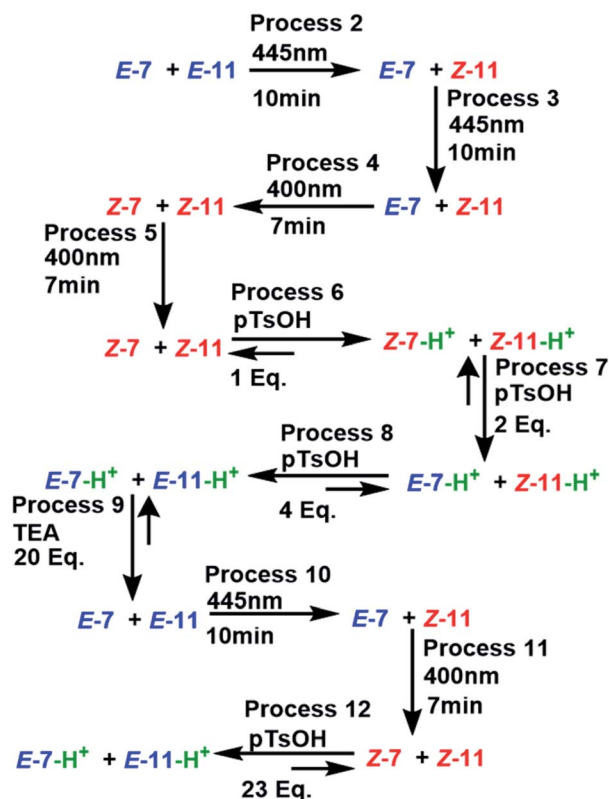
Process 2
445nm
10min

*E*-7 + *E*-11 → *E*-7 + *Z*-11

Process 3
445nm
10min

*E*-7 + *Z*-11

Process 4
400nm
7min

*Z*-7 + *Z*-11

Process 5
400nm
7min

*Z*-7 + *Z*-11

Process 6
pTsOH
1 Eq.

*Z*-7-H$^+$ + *Z*-11-H$^+$

Process 7
pTsOH
2 Eq.

*E*-7-H$^+$ + *Z*-11-H$^+$

Process 8
pTsOH
4 Eq.

*E*-7-H$^+$ + *E*-11-H$^+$

Process 9
TEA
20 Eq.

*E*-7 + *E*-11

Process 10
445nm
10min

*E*-7 + *Z*-11

Process 11
400nm
7min

*Z*-7 + *Z*-11

Process 12
pTsOH
23 Eq.

*E*-7-H$^+$ + *E*-11-H$^+$